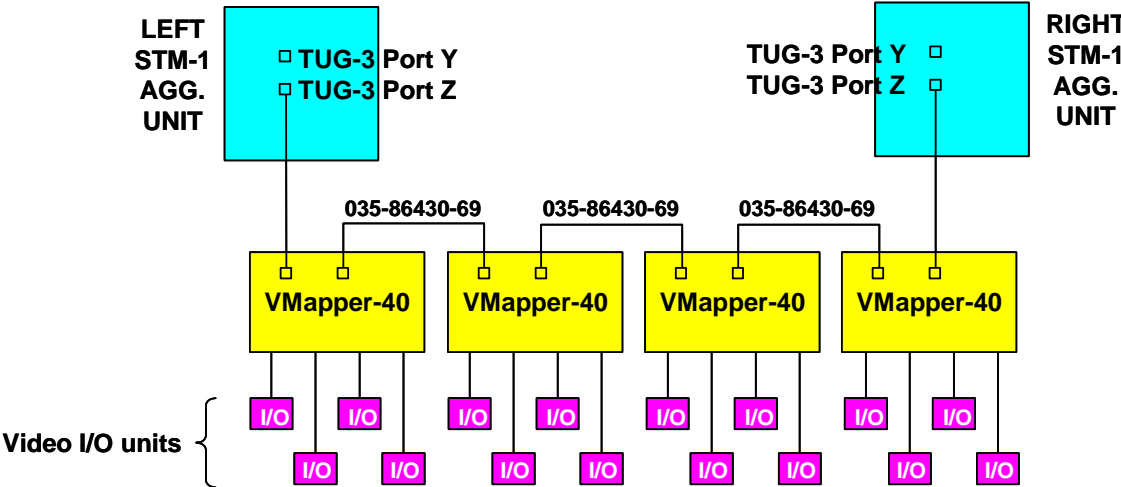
LEFT
STM-1
AGG.
UNIT

TUG-3 Port Y
TUG-3 Port Z

TUG-3 Port Y
TUG-3 Port Z

RIGHT
STM-1
AGG.
UNIT

035-86430-69
035-86430-69
035-86430-69

VMapper-40
VMapper-40
VMapper-40
VMapper-40

I/O
I/O
I/O
I/O
I/O
I/O
I/O
I/O

Video I/O units

I/O
I/O
I/O
I/O
I/O
I/O
I/O
I/O